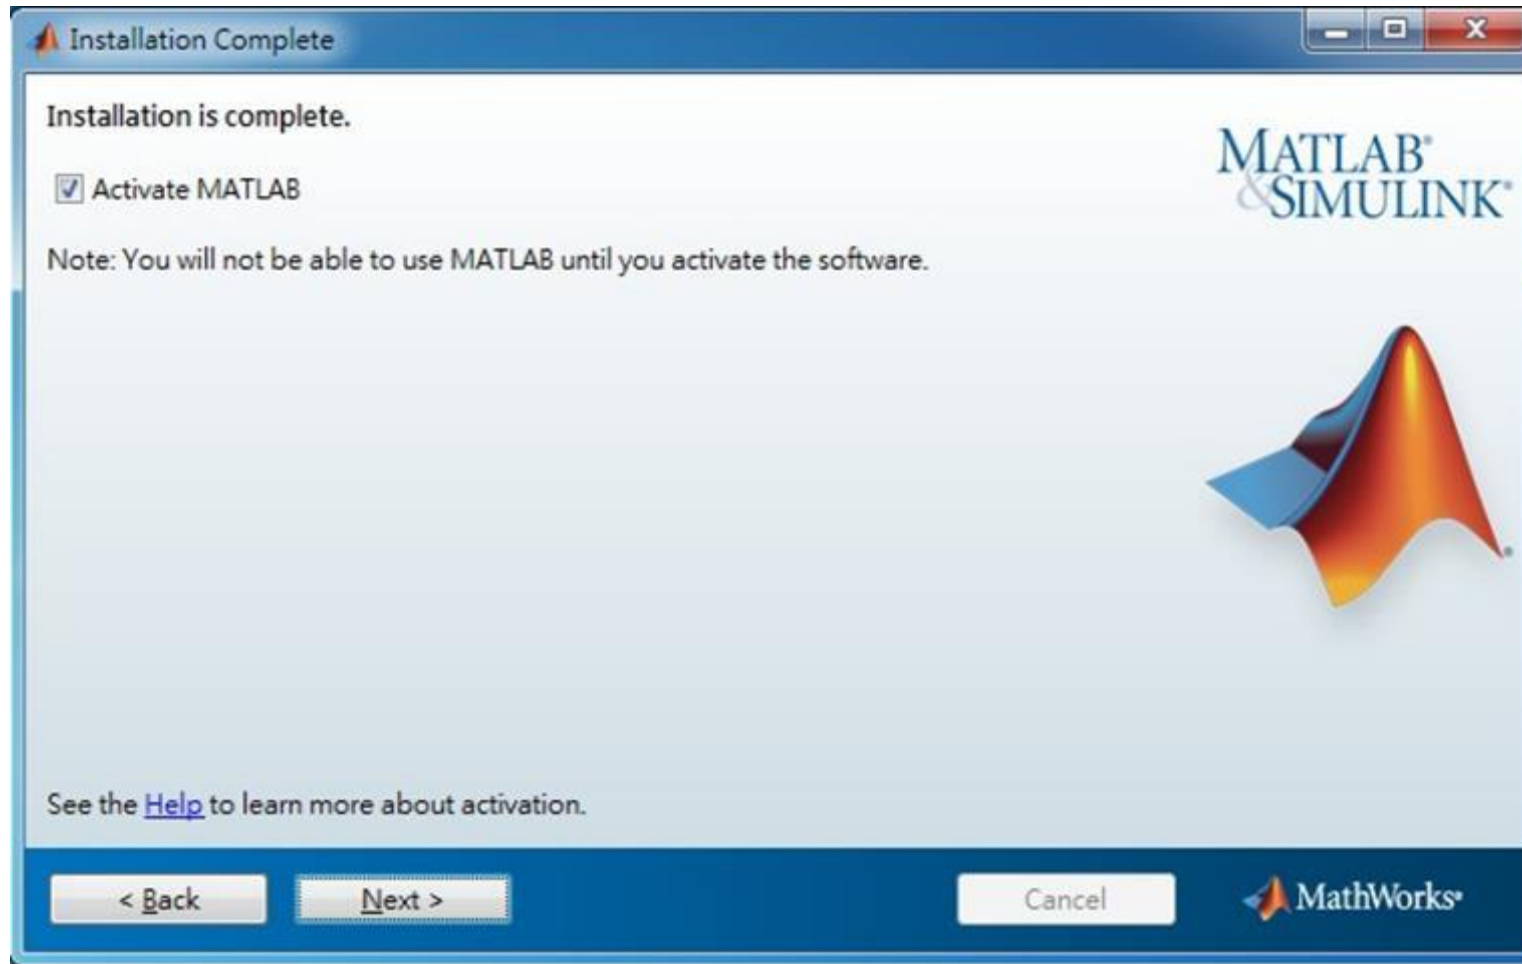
Installation Complete

Installation is complete.

MATLAB® & SIMULINK®

Activate MATLAB

Note: You will not be able to use MATLAB until you activate the software.

See the Help to learn more about activation.

< Back

Next >

Cancel

MathWorks®